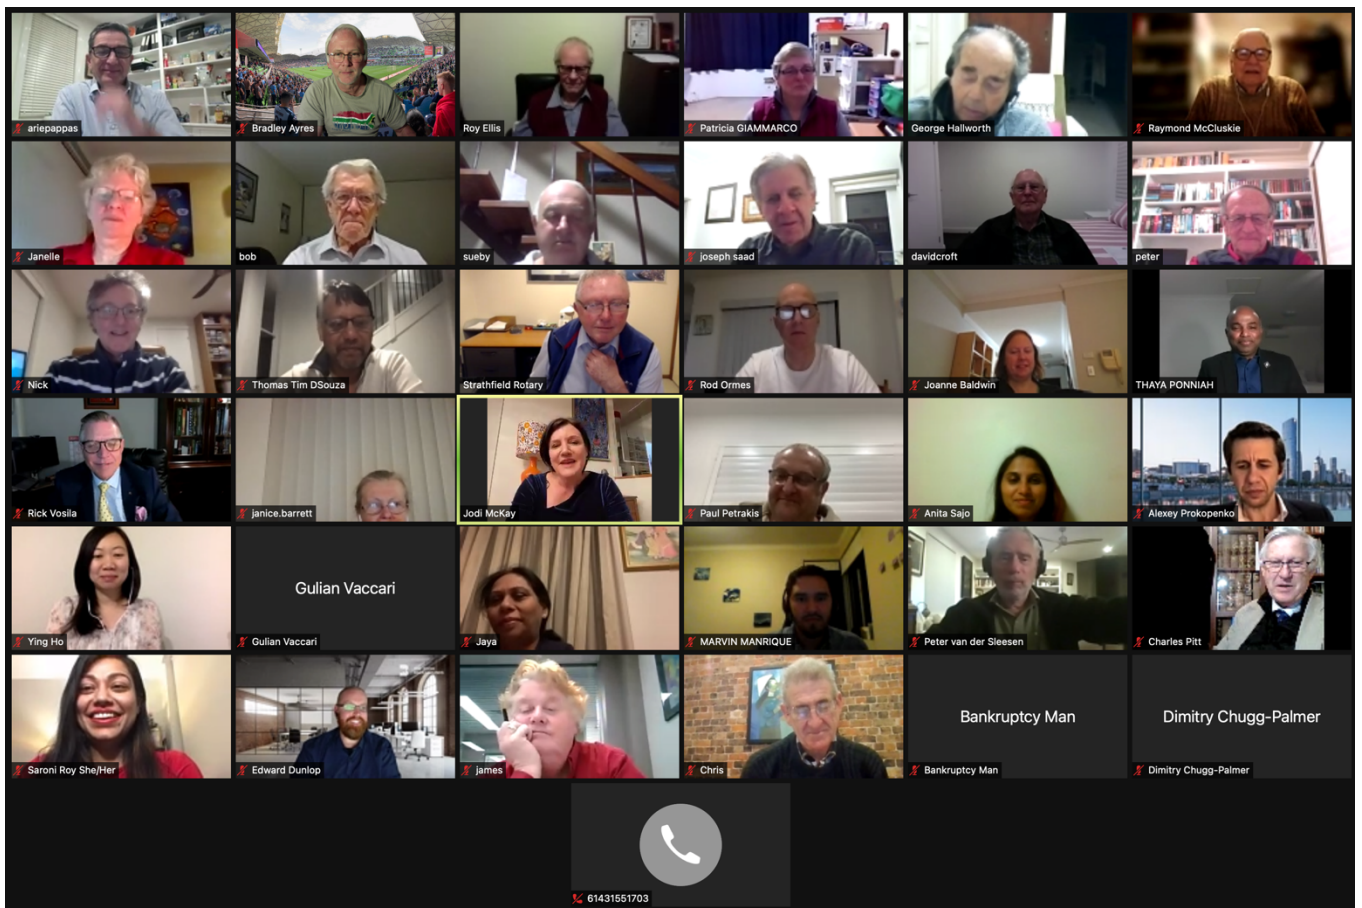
ariepappas
Bradley Ayres
Roy Ellis
Patricia GIAMMARCO
George Hallworth
Raymond McCluskie
Janelle
bob
sueby
joseph saad
davidcroft
peter
Nick
Thomas Tim DSouza
Strathfield Rotary
Rod Ormes
Joanne Baldwin
THAYA PONNIAH
Rick Vosila
janice.barrett
Jodi McKay
Paul Petrakis
Anita Sajo
Alexey Prokopenko
Ying Ho
Gulian Vaccari
Gulian Vaccari
Jaya
MARVIN MANRIQUE
Peter van der Sleesen
Charles Pitt
Saroni Roy She/Her
Edward Dunlop
james
Chris
Bankruptcy Man
Bankruptcy Man
Dimitry Chugg-Palmer
Dimitry Chugg-Palmer
61431551703